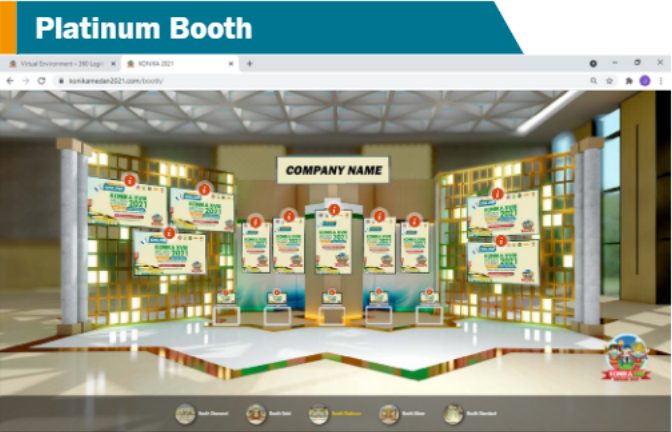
Platinum Booth

Virtual Environment – 360 Logi ×
KONIKA 2021 ×
+
konikamedan2021.com/booth/

COMPANY NAME

KONIKA XVIII 2021

KONIKA XVIII 2021

Booth Diamond
Booth Gold
Booth Platinum
Booth Silver
Booth Standard